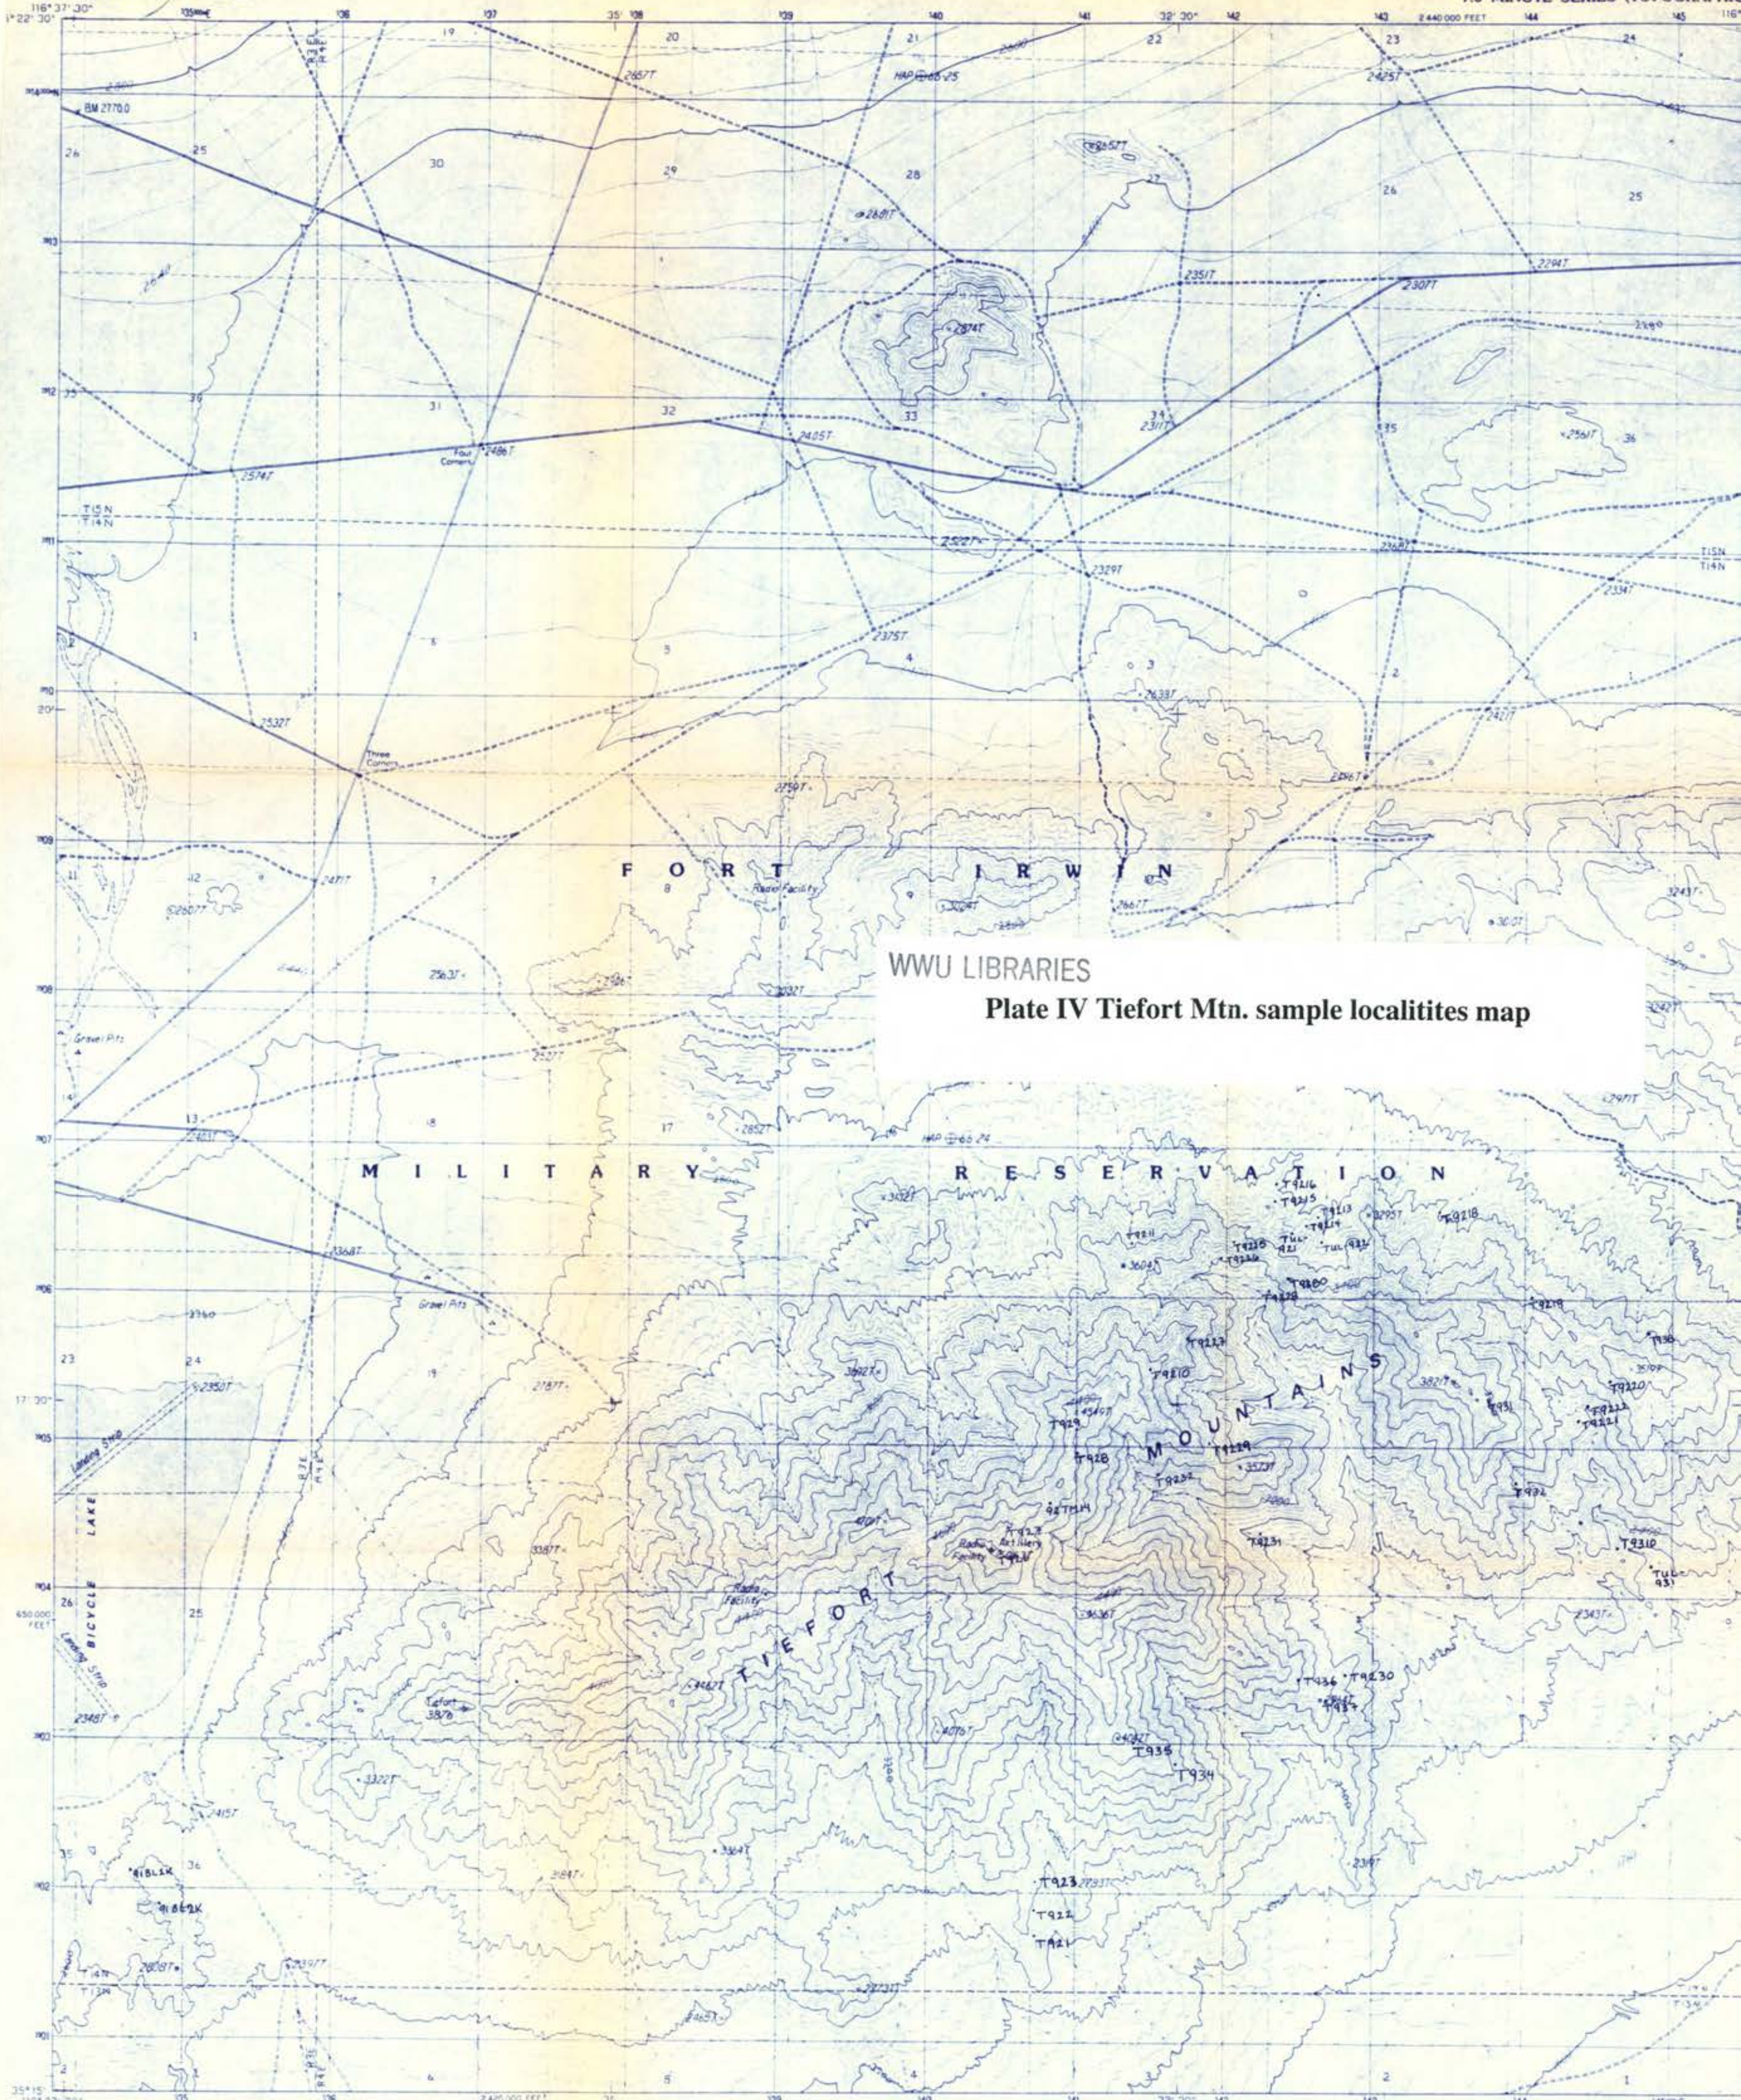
116° 37' 30"
35° 22' 30"
WWU LIBRARIES
Plate IV Tiefort Mtn. sample localitites map

FORT IRWIN

MILITARY RESERVATION

TIEFORT MOUNTAINS

Four Corners
Three Corners
Radar Facility
Gravel Pits
BICYCLE LAKE
Landing Strip
Tiefort 3878
T9S1
T4N
T15N
T14N

T923
T922
T921
T934
T935
T936
T9230
T9310
T9210
T9218
T9219
T9220
T9221
T9222
T9223
T929
T928
T9232
T9231
T9216
T9215
T9200